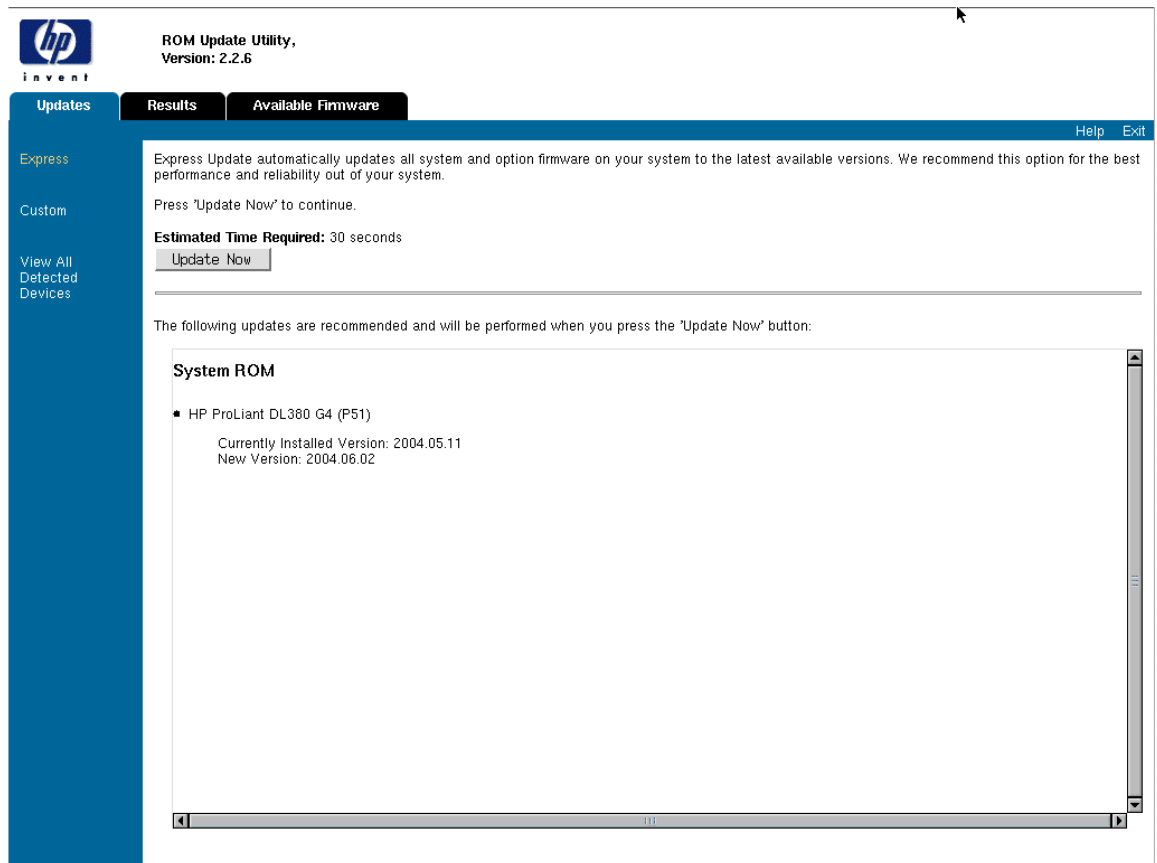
hp
invent

ROM Update Utility,
Version: 2.2.6

Updates
Results
Available Firmware

Help Exit

Express

Custom

View All
Detected
Devices

Express Update automatically updates all system and option firmware on your system to the latest available versions. We recommend this option for the best performance and reliability out of your system.

Press 'Update Now' to continue.

**Estimated Time Required:** 30 seconds

Update Now

The following updates are recommended and will be performed when you press the 'Update Now' button:

System ROM

• HP ProLiant DL380 G4 (P51)

Currently Installed Version: 2004.05.11
New Version: 2004.06.02